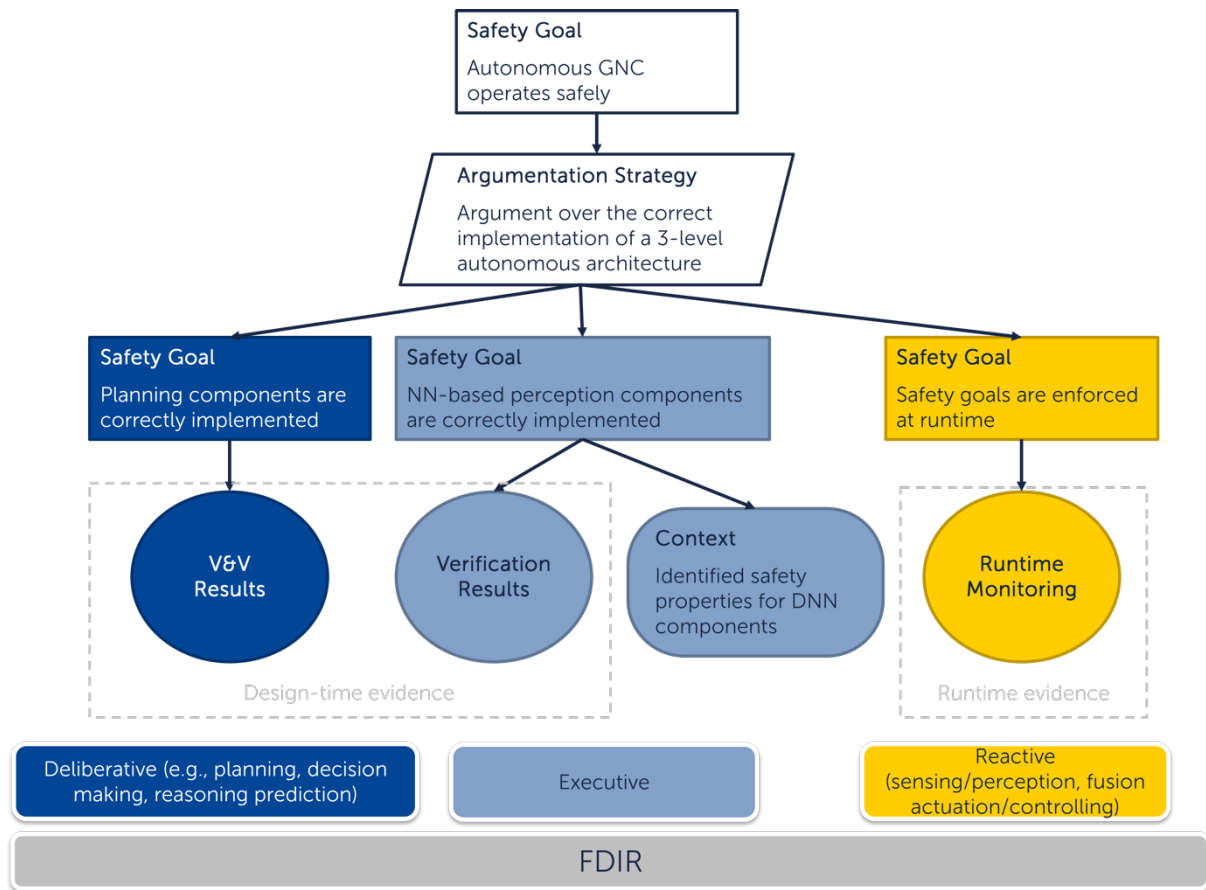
Safety Goal
Autonomous GNC operates safely

Argumentation Strategy
Argument over the correct implementation of a 3-level autonomous architecture

Safety Goal
Planning components are correctly implemented

Safety Goal
NN-based perception components are correctly implemented

Safety Goal
Safety goals are enforced at runtime

V&V Results

Verification Results

Context
Identified safety properties for DNN components

Runtime Monitoring

Design-time evidence

Runtime evidence

Deliberative (e.g., planning, decision making, reasoning prediction)

Executive

Reactive
(sensing/perception, fusion actuation/controlling)

FDIR